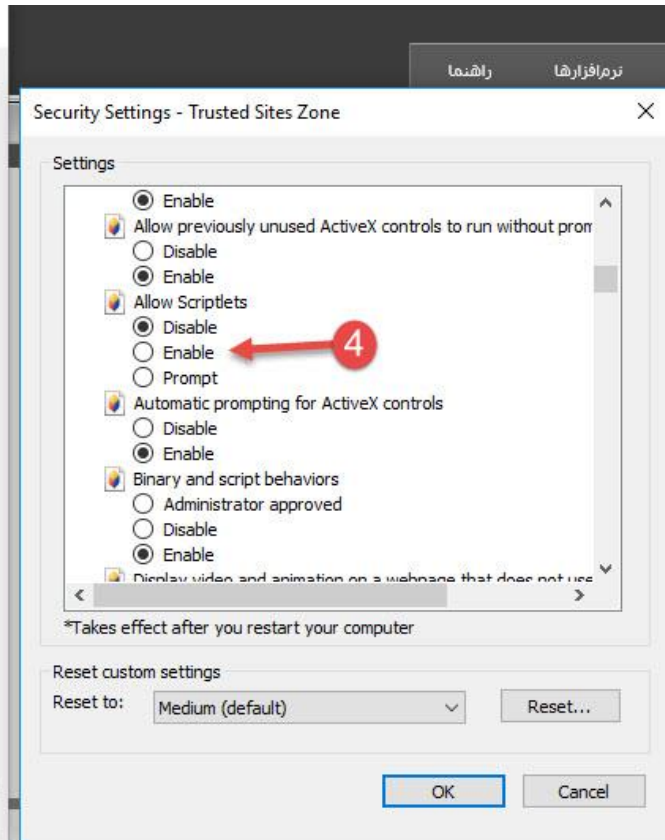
راهنما
نرم‌افزارها

Security Settings - Trusted Sites Zone

Settings

Enable
Allow previously unused ActiveX controls to run without prom
Disable
Enable
Allow Scriptlets
Disable
Enable
Prompt
Automatic prompting for ActiveX controls
Disable
Enable
Binary and script behaviors
Administrator approved
Disable
Enable
Display video and animation on a webpage that does not use

4

*Takes effect after you restart your computer

Reset custom settings
Reset to: Medium (default)
Reset...

OK
Cancel